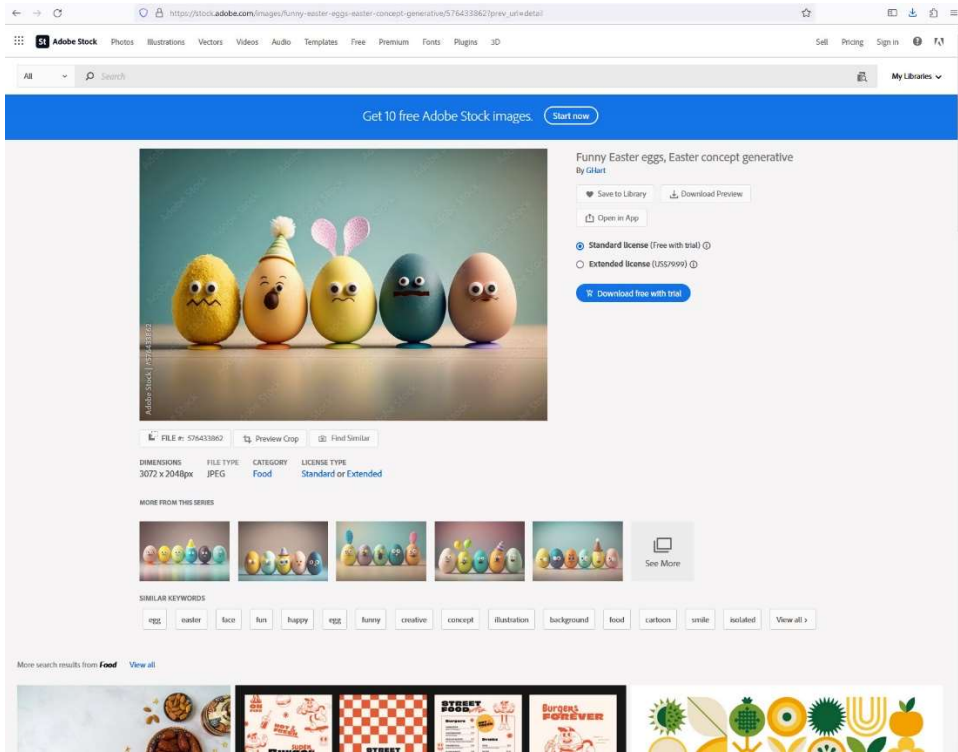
https://stock.adobe.com/images/funny-easter-eggs-easter-concept-generative/576433862?prev_url=detail

St Adobe Stock Photos Illustrations Vectors Videos Audio Templates Free Premium Fonts Plugins 3D

Sell Pricing Sign in

All Search

My Libraries

Get 10 free Adobe Stock images. Start now

Adobe Stock | #576433862

Funny Easter eggs, Easter concept generative
By GHart

Save to Library Download Preview

Open in App

Standard license (Free with trial)

Extended license (US$79.99)

Download free with trial

FILE #: 576433862 Preview Crop Find Similar

DIMENSIONS 3072 x 2048px FILE TYPE JPEG CATEGORY Food LICENSE TYPE Standard or Extended

MORE FROM THIS SERIES

See More

SIMILAR KEYWORDS

egg easter face fun happy egg funny creative concept illustration background food cartoon smile isolated View all ›

More search results from Food View all

STREET FOOD

Burgers FOREVER

STREET